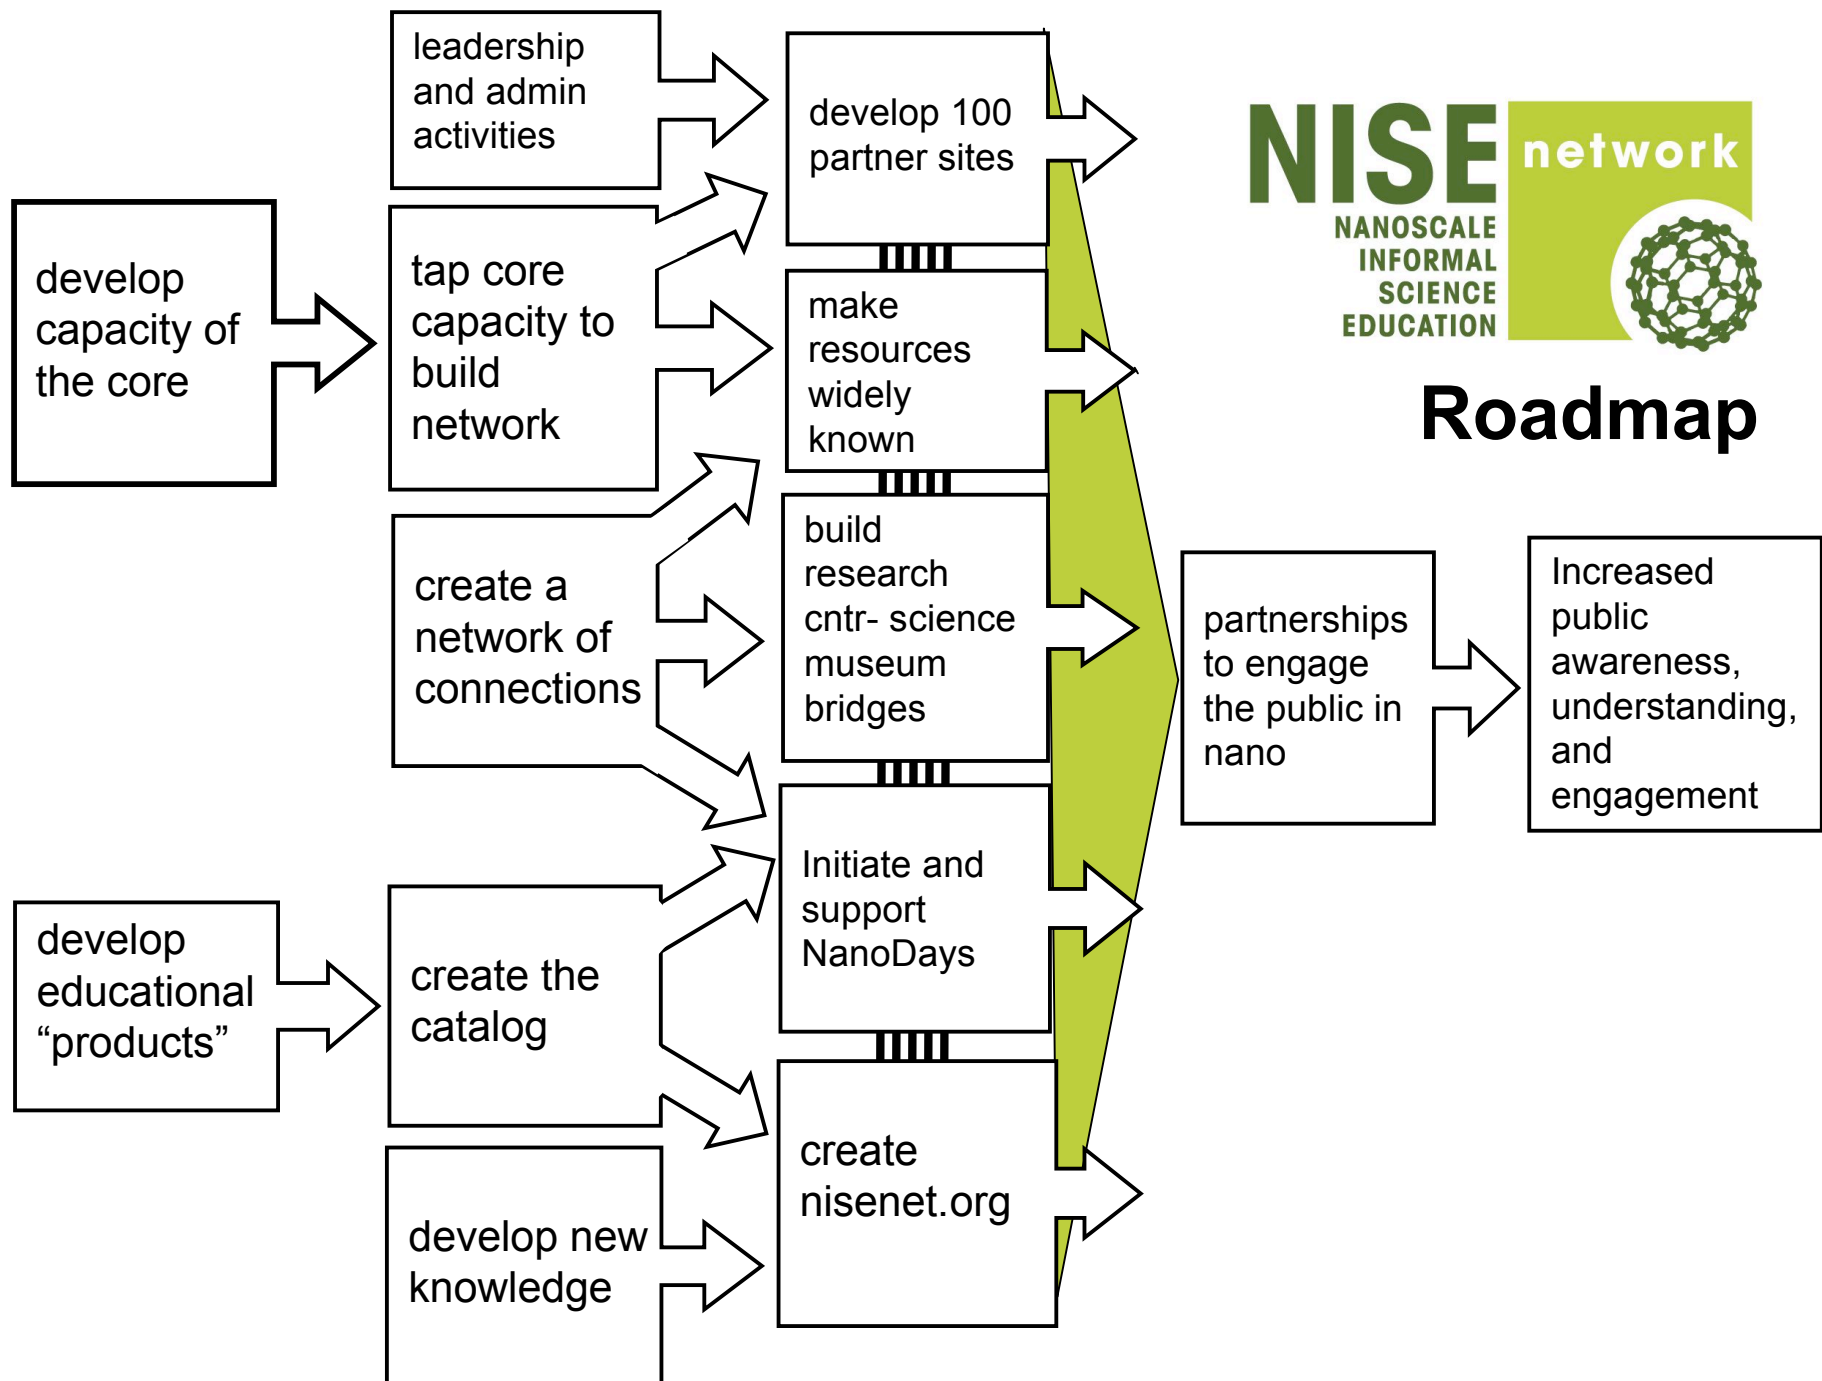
NISE network
NANOSCALE INFORMAL SCIENCE EDUCATION

Roadmap

develop capacity of the core

develop educational “products”

leadership and admin activities

tap core capacity to build network

create a network of connections

create the catalog

develop new knowledge

develop 100 partner sites

make resources widely known

build research cntr- science museum bridges

Initiate and support NanoDays

create nisenet.org

partnerships to engage the public in nano

Increased public awareness, understanding, and engagement